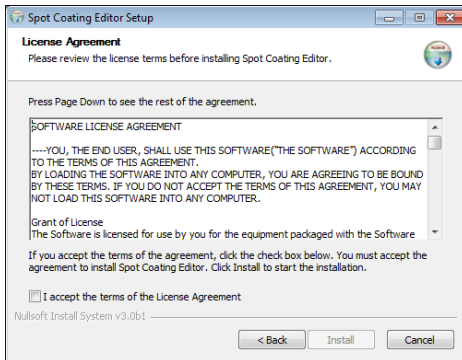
Spot Coating Editor Setup

License Agreement

Please review the license terms before installing Spot Coating Editor.

Press Page Down to see the rest of the agreement.

SOFTWARE LICENSE AGREEMENT

----YOU, THE END USER, SHALL USE THIS SOFTWARE("THE SOFTWARE") ACCORDING TO THE TERMS OF THIS AGREEMENT.
BY LOADING THE SOFTWARE INTO ANY COMPUTER, YOU ARE AGREEING TO BE BOUND BY THESE TERMS. IF YOU DO NOT ACCEPT THE TERMS OF THIS AGREEMENT, YOU MAY NOT LOAD THIS SOFTWARE INTO ANY COMPUTER.

Grant of License
The Software is licensed for use by you for the equipment packaged with the Software

If you accept the terms of the agreement, click the check box below. You must accept the agreement to install Spot Coating Editor. Click Install to start the installation.

I accept the terms of the License Agreement

Nullsoft Install System v3.0b1

< Back

Install

Cancel